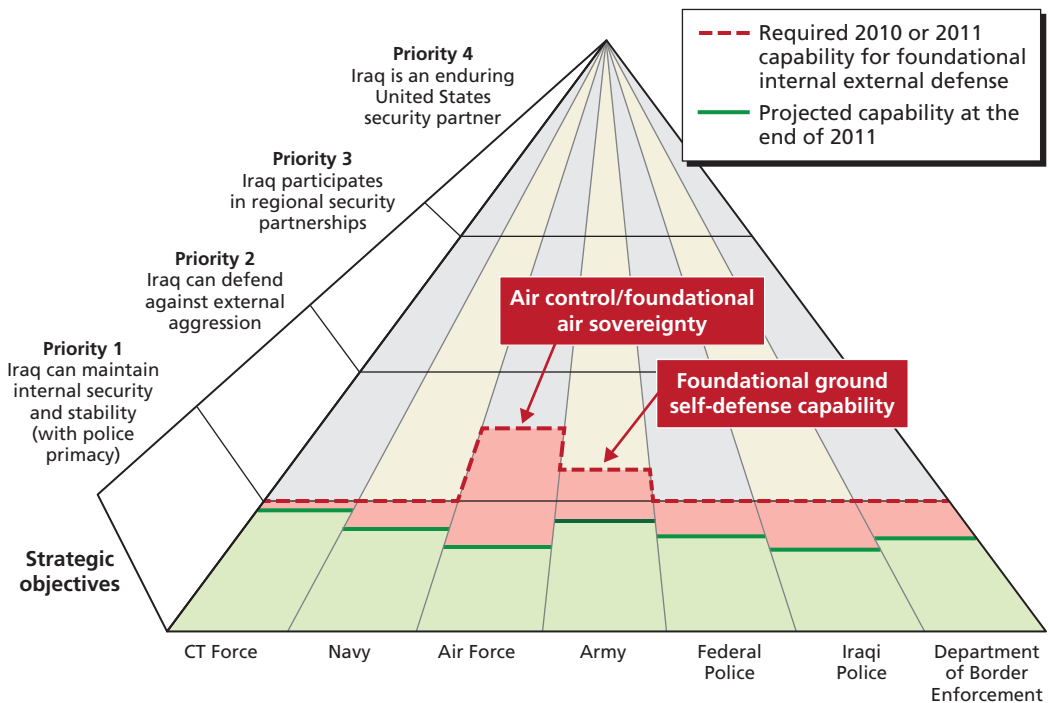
Required 2010 or 2011 capability for foundational internal external defense

Projected capability at the end of 2011

Priority 4
Iraq is an enduring United States security partner

Priority 3
Iraq participates in regional security partnerships

Priority 2
Iraq can defend against external aggression

Priority 1
Iraq can maintain internal security and stability (with police primacy)

Air control/foundational air sovereignty

Foundational ground self-defense capability

Strategic objectives

CT Force

Navy

Air Force

Army

Federal Police

Iraqi Police

Department of Border Enforcement